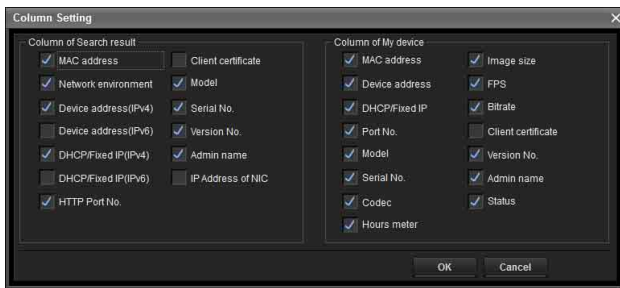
Column Setting

Column of Search result

MAC address
Network environment
Device address(IPv4)
Device address(IPv6)
DHCP/Fixed IP(IPv4)
DHCP/Fixed IP(IPv6)
HTTP Port No.

Client certificate
Model
Serial No.
Version No.
Admin name
IP Address of NIC

Column of My device

MAC address
Device address
DHCP/Fixed IP
Port No.
Model
Serial No.
Codec
Hours meter

Image size
FPS
Bitrate
Client certificate
Version No.
Admin name
Status

OK
Cancel